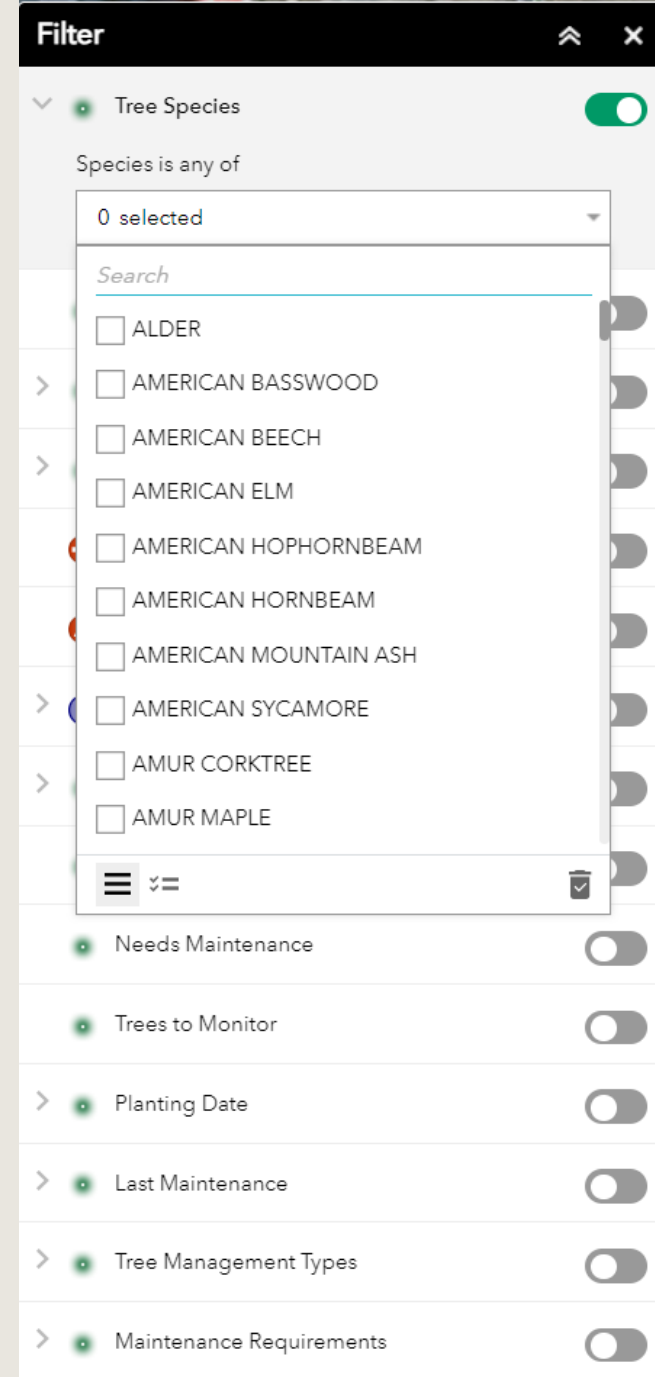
Filter

Tree Species

Species is any of

0 selected

Search

ALDER

AMERICAN BASSWOOD

AMERICAN BEECH

AMERICAN ELM

AMERICAN HOPHORNBEAM

AMERICAN HORNBEAM

AMERICAN MOUNTAIN ASH

AMERICAN SYCAMORE

AMUR CORKTREE

AMUR MAPLE

Needs Maintenance

Trees to Monitor

Planting Date

Last Maintenance

Tree Management Types

Maintenance Requirements